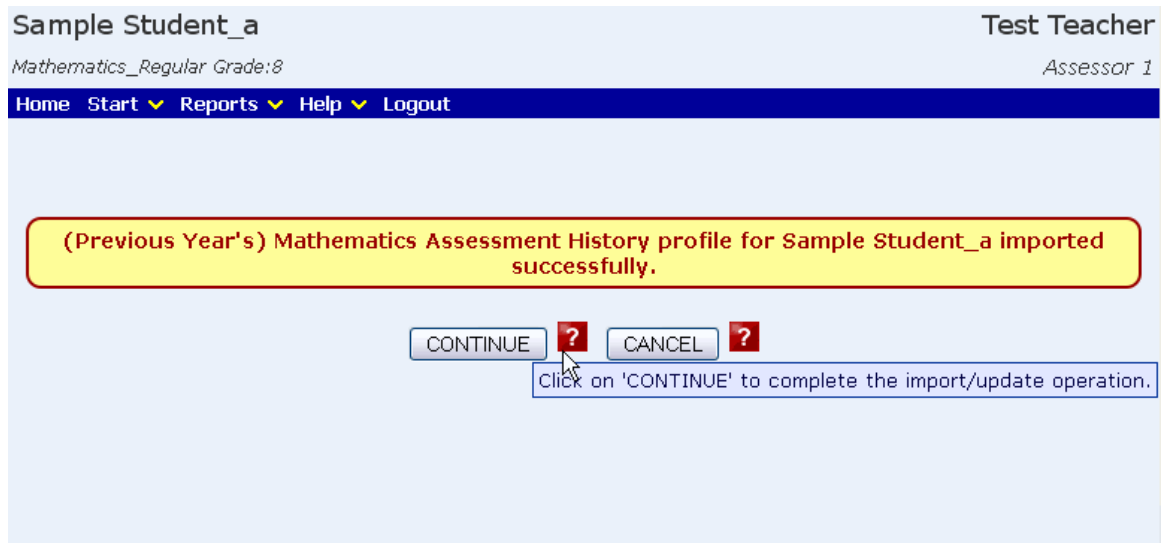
Sample Student_a

Test Teacher

Mathematics_Regular Grade:8

Assessor 1

Home Start Reports Help Logout

(Previous Year's) Mathematics Assessment History profile for Sample Student_a imported successfully.

CONTINUE ? CANCEL ?

Click on 'CONTINUE' to complete the import/update operation.